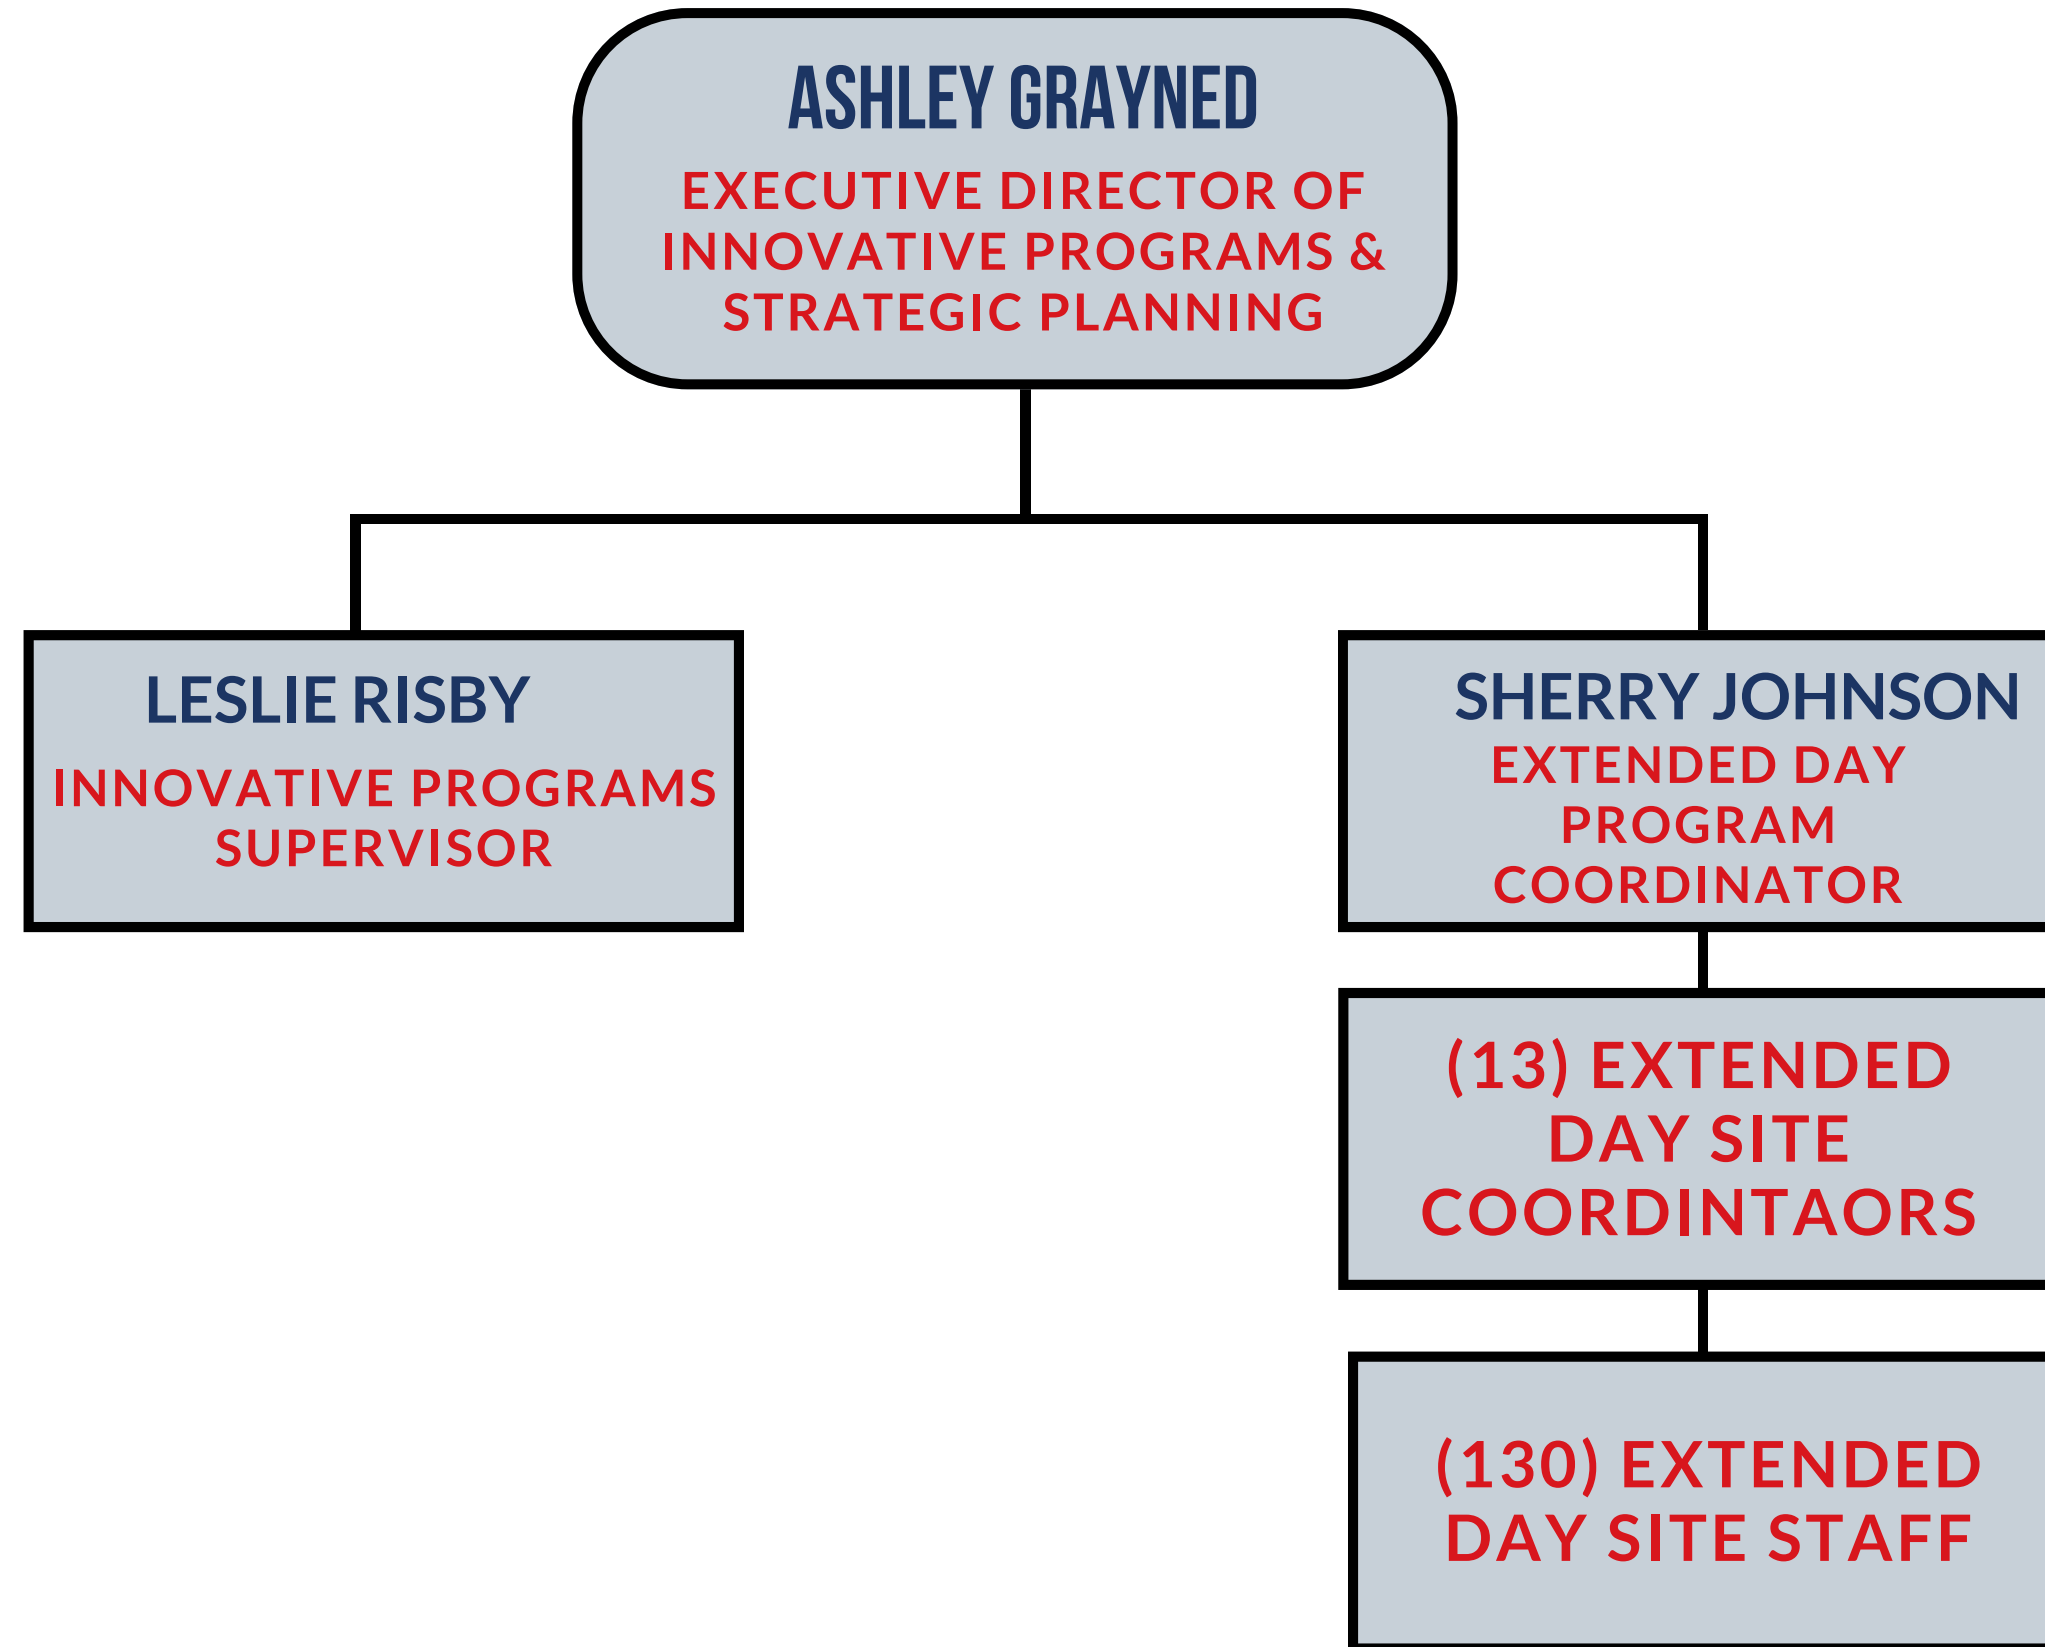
ASHLEY GRAYNED

EXECUTIVE DIRECTOR OF INNOVATIVE PROGRAMS & STRATEGIC PLANNING

LESLIE RISBY

INNOVATIVE PROGRAMS SUPERVISOR

SHERRY JOHNSON

EXTENDED DAY PROGRAM COORDINATOR

(13) EXTENDED DAY SITE COORDINTAORS

(130) EXTENDED DAY SITE STAFF